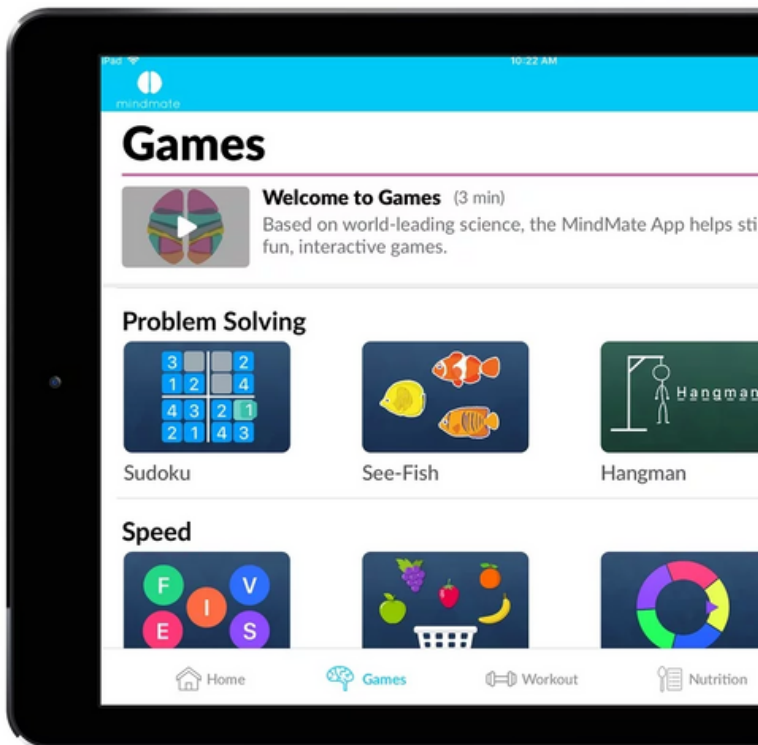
iPad
10:22 AM
mindmate

Games

Welcome to Games (3 min)
Based on world-leading science, the MindMate App helps sti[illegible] fun, interactive games.

Problem Solving

3 2
1 2 4
4 3 2 1
2 1 4 3

Sudoku

See-Fish

Hangman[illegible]

Hangman

Speed

F V I E S

Home Games Workout Nutrition